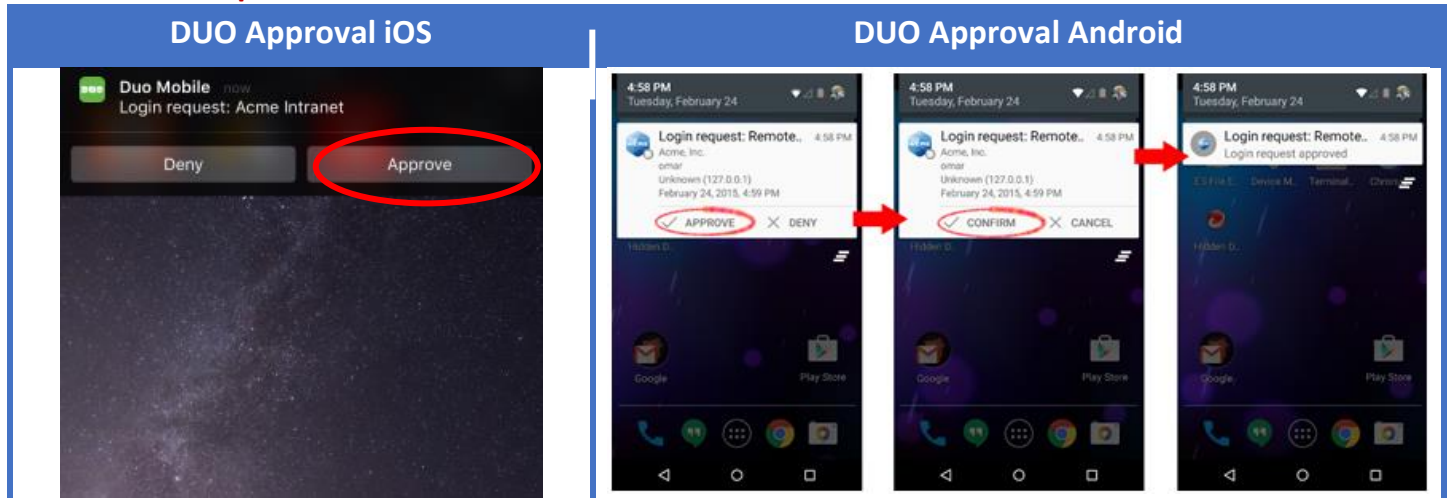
DUO Approval iOS

Duo Mobile now
Login request: Acme Intranet

Deny

Approve

DUO Approval Android

4:58 PM
Tuesday, February 24

Login request: Remote.. 4:58 PM
Acme, Inc.
omar
Unknown (127.0.0.1)
February 24, 2015, 4:59 PM

APPROVE DENY

Hidden D..

Google

Play Store

4:58 PM
Tuesday, February 24

Login request: Remote.. 4:58 PM
Acme, Inc.
omar
Unknown (127.0.0.1)
February 24, 2015, 4:59 PM

CONFIRM CANCEL

Hidden D..

Google

Play Store

4:58 PM
Tuesday, February 24

Login request: Remote.. 4:58 PM
Login request approved

ES File E.. Device M.. Terminal.. Chrom..

Hidden D..

Google

Play Store